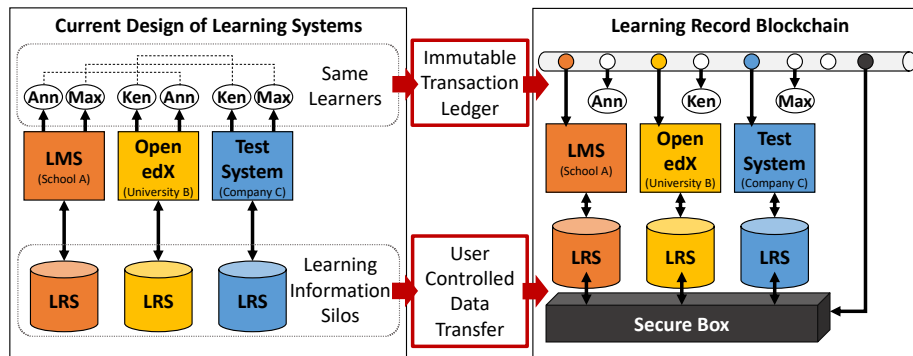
Current Design of Learning Systems

Ann Max Ken Ann Ken Max

Same Learners

LMS (School A)

Open edX (University B)

Test System (Company C)

LRS LRS LRS

Learning Information Silos

Immutable Transaction Ledger

User Controlled Data Transfer

Learning Record Blockchain

Ann Ken Max

LMS (School A)

Open edX (University B)

Test System (Company C)

LRS LRS LRS

Secure Box